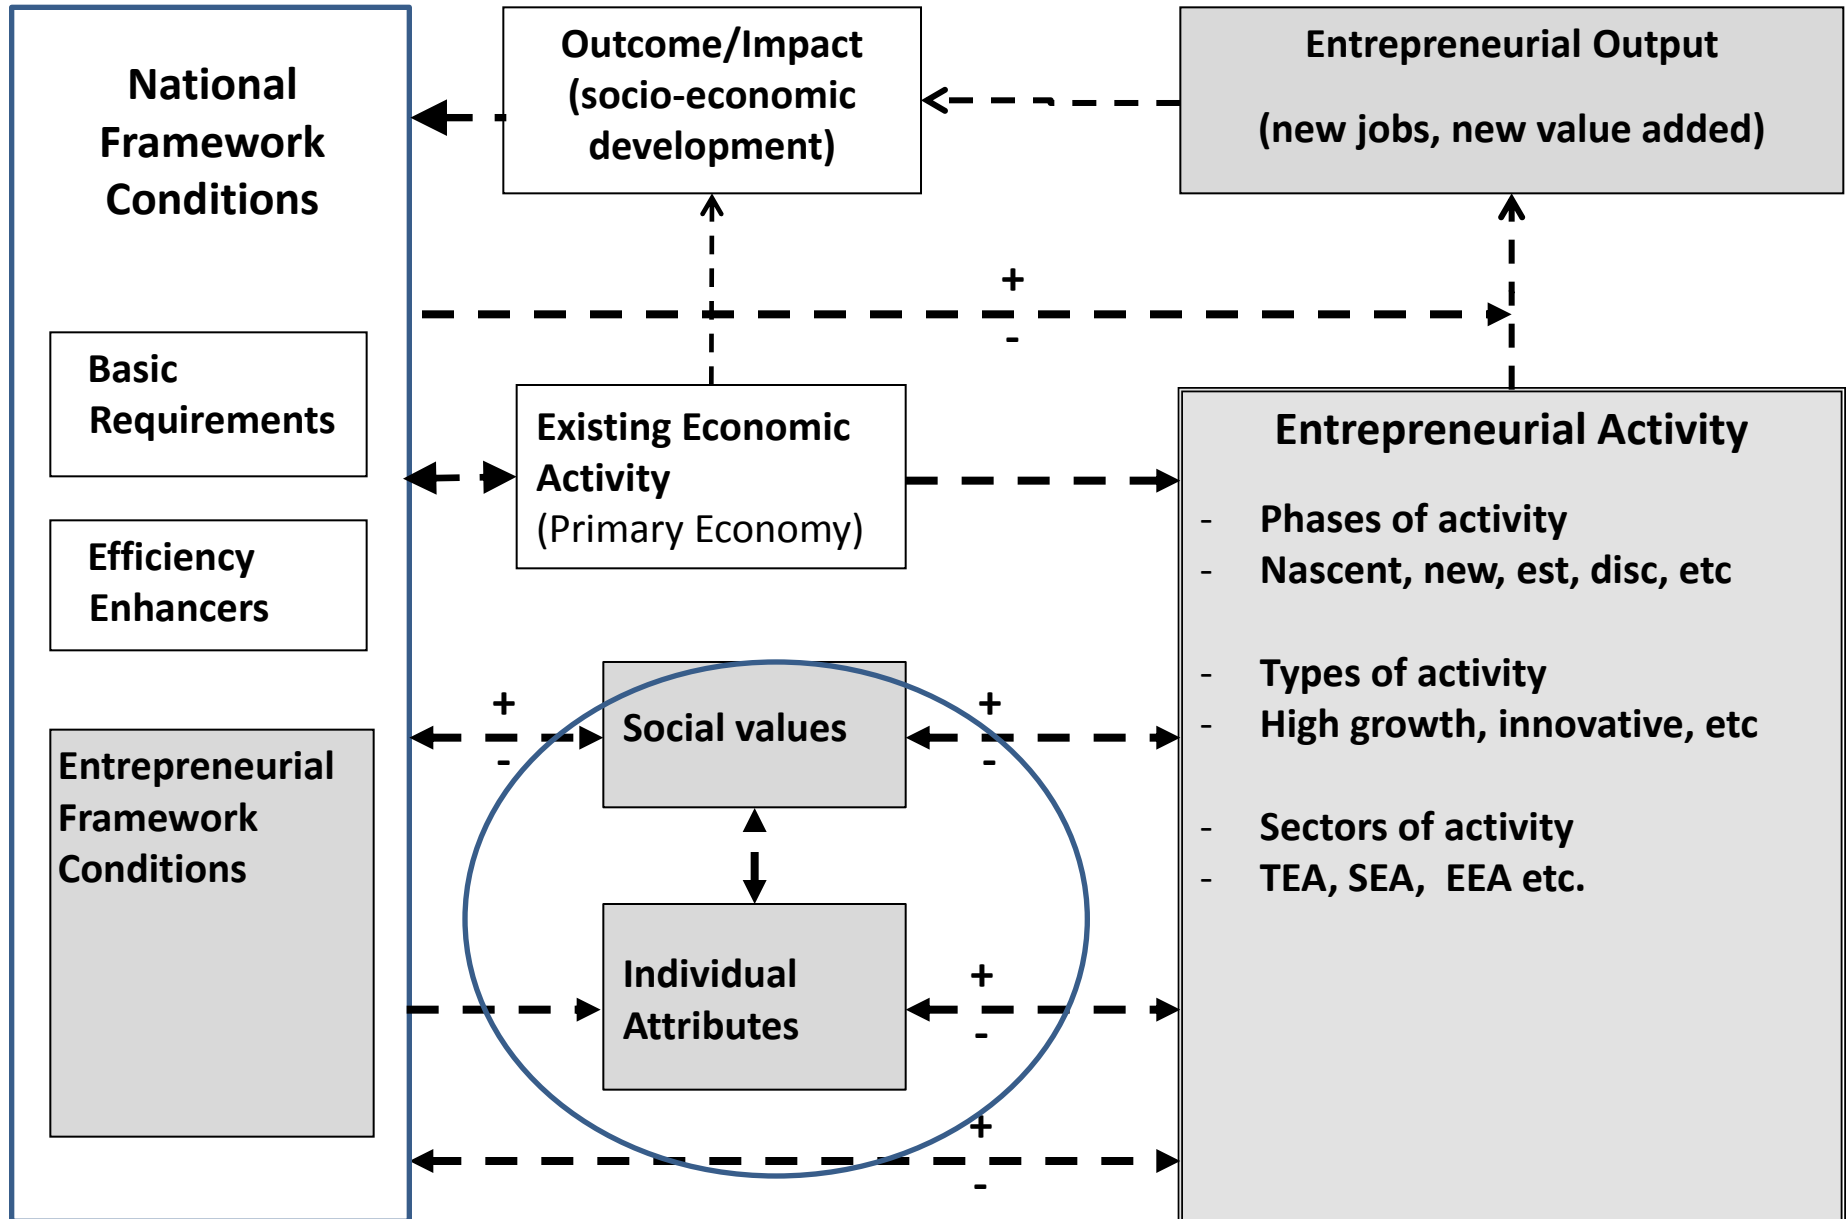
National Framework Conditions

Outcome/Impact (socio-economic development)

Entrepreneurial Output

(new jobs, new value added)

+

-

Basic Requirements

Efficiency Enhancers

Entrepreneurial Framework Conditions

Existing Economic Activity (Primary Economy)

Entrepreneurial Activity

- Phases of activity
- Nascent, new, est, disc, etc

- Types of activity
- High growth, innovative, etc

- Sectors of activity
- TEA, SEA, EEA etc.

+

-

Social values

+

-

Individual Attributes

+

-

+

-